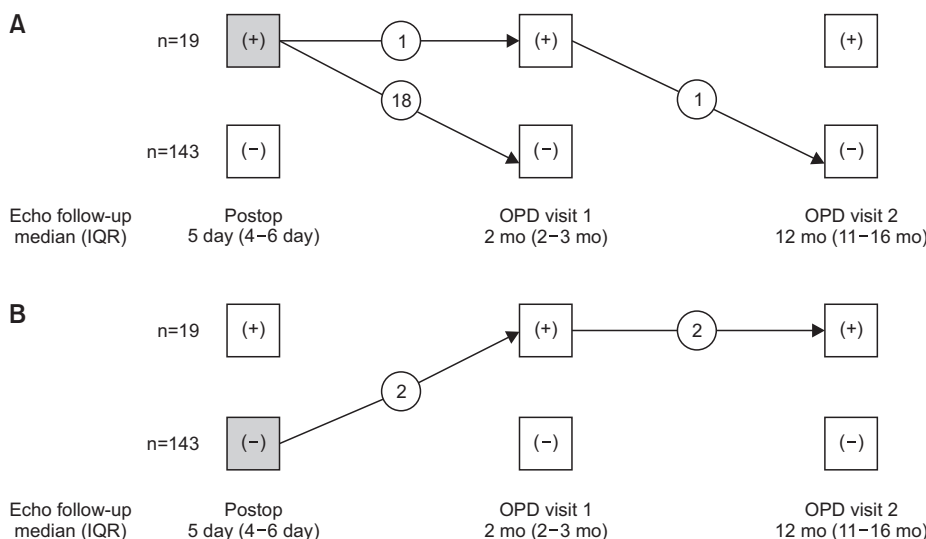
A

n=19 (+) 1 (+) (+)

18 1

n=143 (−) (−) (−)

Echo follow-up median (IQR)

Postop 5 day (4−6 day)

OPD visit 1 2 mo (2−3 mo)

OPD visit 2 12 mo (11−16 mo)

B

n=19 (+) (+) 2 (+)

2

n=143 (−) (−) (−)

Echo follow-up median (IQR)

Postop 5 day (4−6 day)

OPD visit 1 2 mo (2−3 mo)

OPD visit 2 12 mo (11−16 mo)